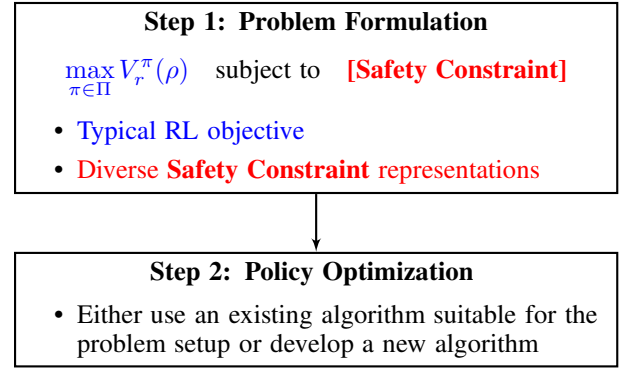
**Step 1: Problem Formulation**

$\max_{\pi \in \Pi} V_r^{\pi}(\rho)$ subject to **[Safety Constraint]**

• Typical RL objective

• Diverse **Safety Constraint** representations

**Step 2: Policy Optimization**

• Either use an existing algorithm suitable for the problem setup or develop a new algorithm